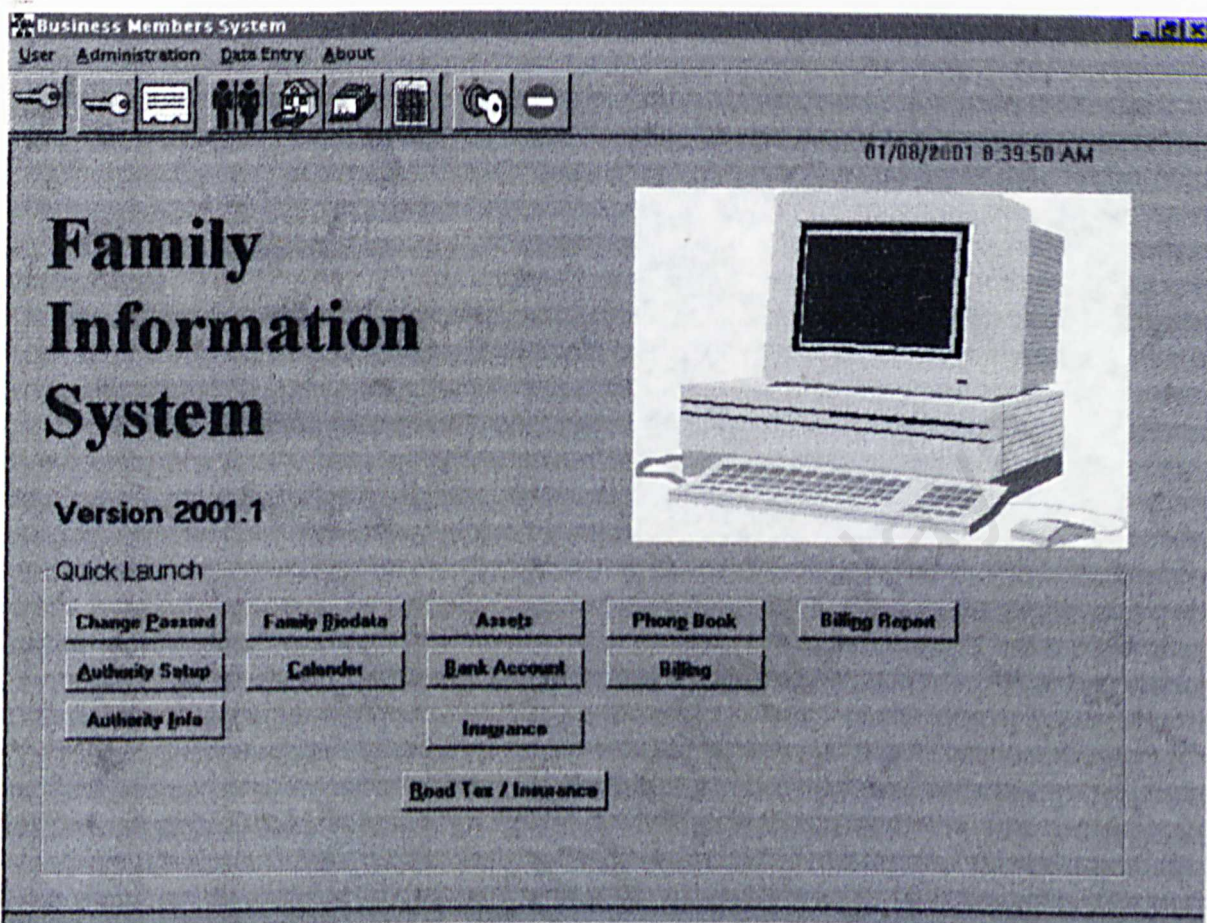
Business Members System

User Administration Data Entry About

01/08/2001 8:39:50 AM

Family Information System

Version 2001.1

Quick Launch

Change Passord
Family Biodata
Assets
Phone Book
Billing Report
Authority Setup
Calender
Bank Account
Billing
Authority Info
Insurance
Road Tax / Insurance